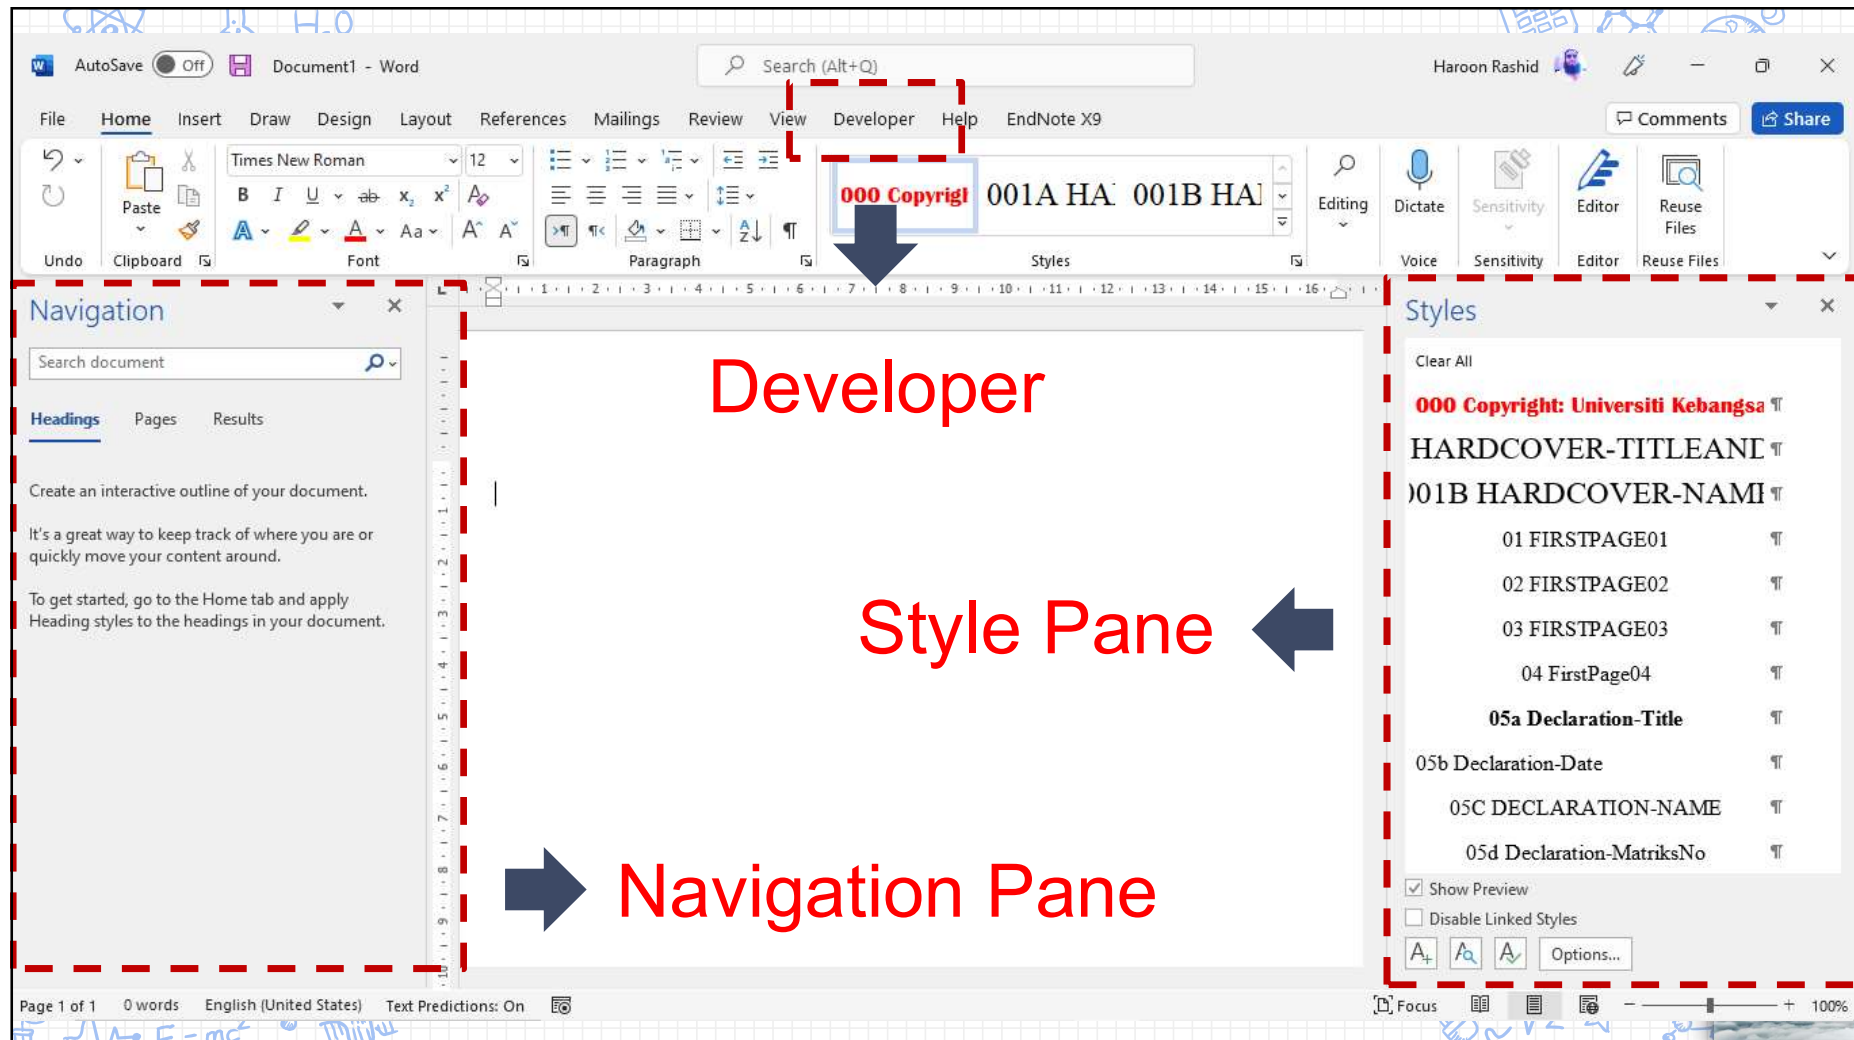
AutoSave Off Document1 - Word

Search (Alt+Q)

Haroon Rashid

File Home Insert Draw Design Layout References Mailings Review View Developer Help EndNote X9

Comments Share

Times New Roman 12

Paste

000 Copyrigl 001A HA 001B HAI

Editing Dictate Sensitivity Editor Reuse Files

Undo Clipboard Font Paragraph Styles Voice Sensitivity Editor Reuse Files

Navigation

Search document

Headings Pages Results

Create an interactive outline of your document.

It's a great way to keep track of where you are or quickly move your content around.

To get started, go to the Home tab and apply Heading styles to the headings in your document.

Developer

Style Pane

Navigation Pane

Styles

Clear All

000 Copyright: Universiti Kebangsa

HARDCOVER-TITLEANI

)01B HARDCOVER-NAMI

01 FIRSTPAGE01

02 FIRSTPAGE02

03 FIRSTPAGE03

04 FirstPage04

05a Declaration-Title

05b Declaration-Date

05C DECLARATION-NAME

05d Declaration-MatriksNo

Show Preview

Disable Linked Styles

Options...

Page 1 of 1 0 words English (United States) Text Predictions: On Focus 100%